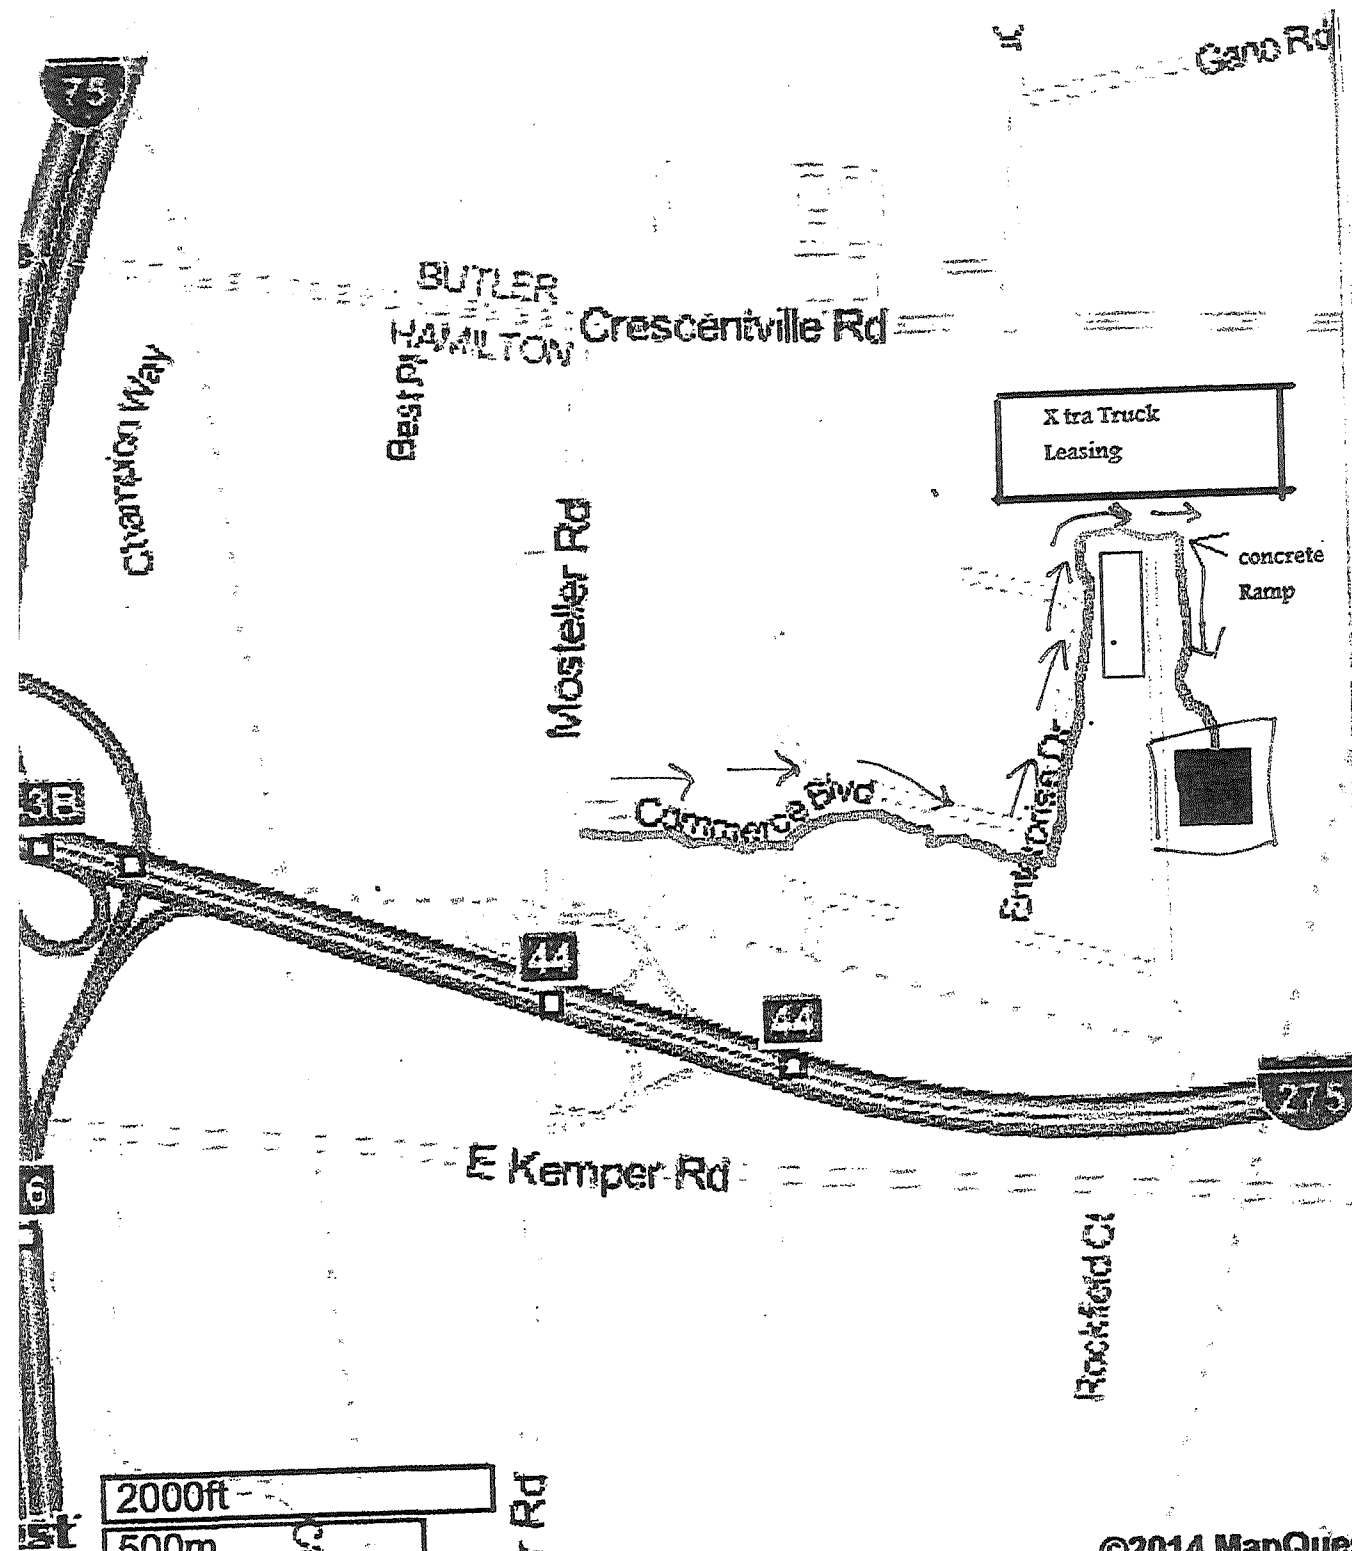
75

Gano Rd

BUTLER
HAMILTON

Crescentville Rd

Champion Way

Best Pl

Mosteller Rd

X tra Truck Leasing

concrete Ramp

Commerce Blvd

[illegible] Drisn Dr

3B

44

44

275

E Kemper Rd

6

Rockfield Ct

2000ft

500m

Rd

©2014 MapQue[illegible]